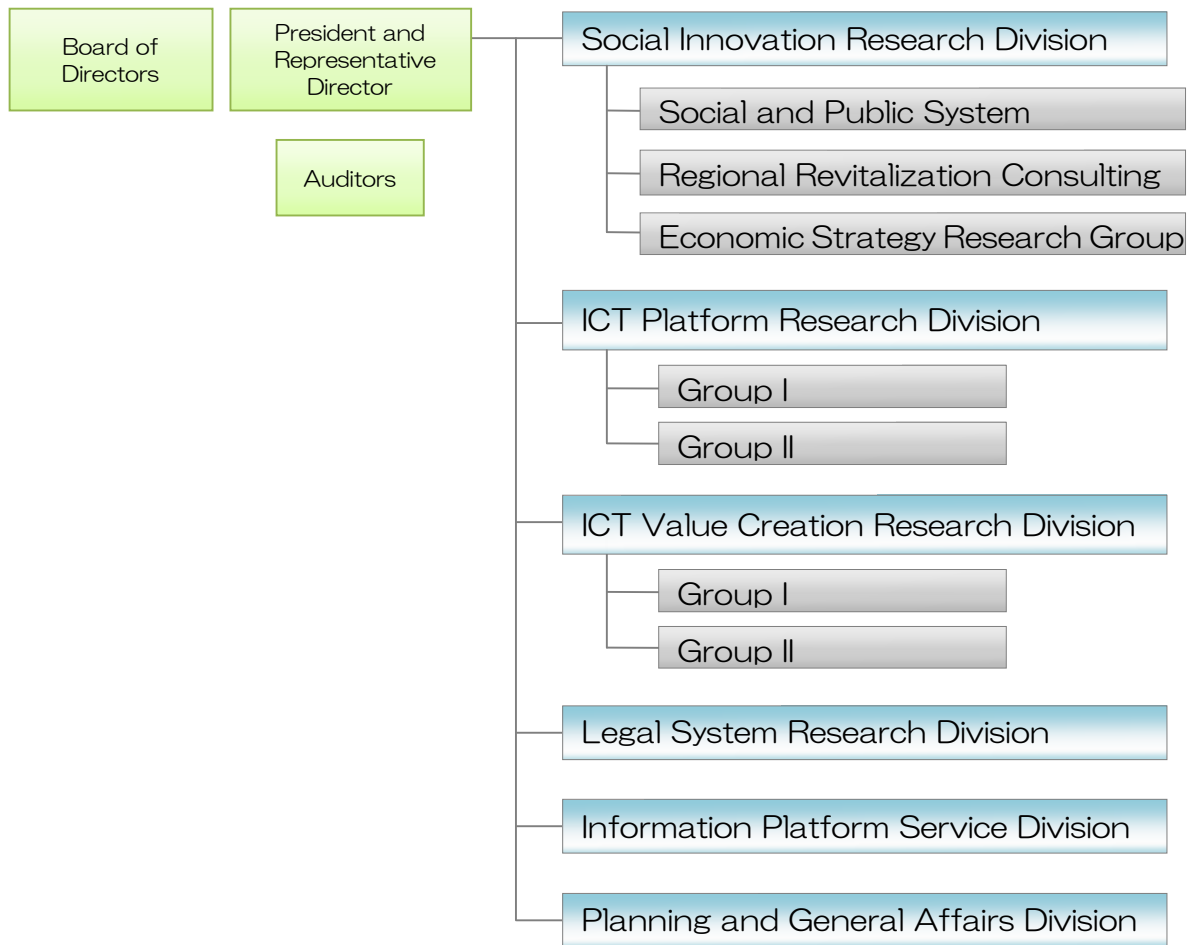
Board of Directors

President and Representative Director

Auditors

Social Innovation Research Division

Social and Public System

Regional Revitalization Consulting

Economic Strategy Research Group

ICT Platform Research Division

Group I

Group II

ICT Value Creation Research Division

Group I

Group II

Legal System Research Division

Information Platform Service Division

Planning and General Affairs Division